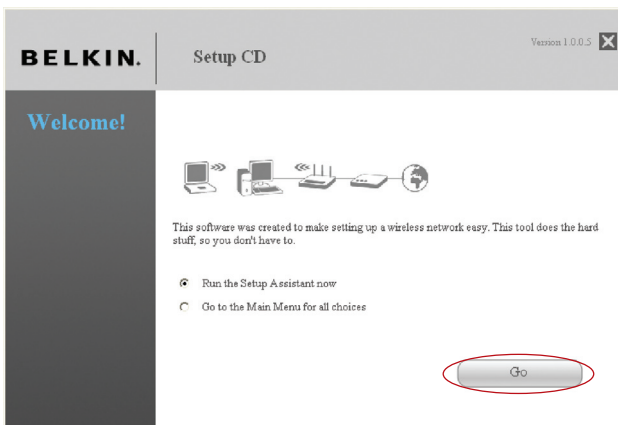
BELKIN.

Setup CD

Version 1.0.0.5

Welcome!

This software was created to make setting up a wireless network easy. This tool does the hard stuff, so you don't have to.

Run the Setup Assistant now

Go to the Main Menu for all choices

Go